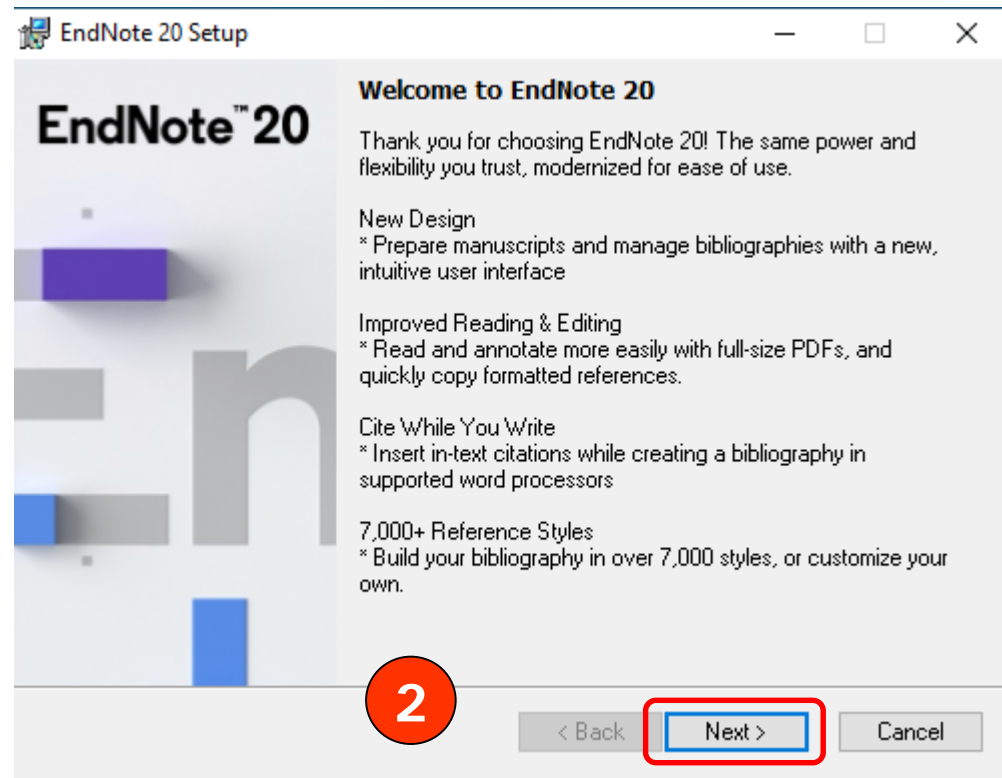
EndNote 20 Setup

EndNote™ 20

Welcome to EndNote 20

Thank you for choosing EndNote 20! The same power and flexibility you trust, modernized for ease of use.

New Design
* Prepare manuscripts and manage bibliographies with a new, intuitive user interface

Improved Reading & Editing
* Read and annotate more easily with full-size PDFs, and quickly copy formatted references.

Cite While You Write
* Insert in-text citations while creating a bibliography in supported word processors

7,000+ Reference Styles
* Build your bibliography in over 7,000 styles, or customize your own.

2

< Back Next > Cancel